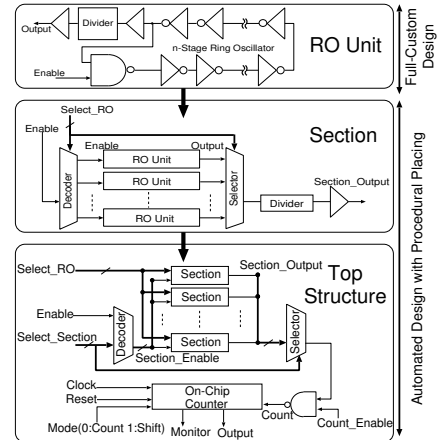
Output
Divider
n-Stage Ring Oscillator
RO Unit
Enable

Full-Custom Design

Select_RO
Enable
Section
Enable
Output
Decoder
RO Unit
RO Unit
RO Unit
RO Unit
Selector
Section_Output
Divider

Select_RO
Section
Section_Output
Top Structure
Section
Section
Enable
Select_Section
Decoder
Section
Section_Enable
Selector
Clock
Reset
On-Chip Counter
Count
Mode(0:Count 1:Shift)
Monitor
Output
Count_Enable

Automated Design with Procedural Placing